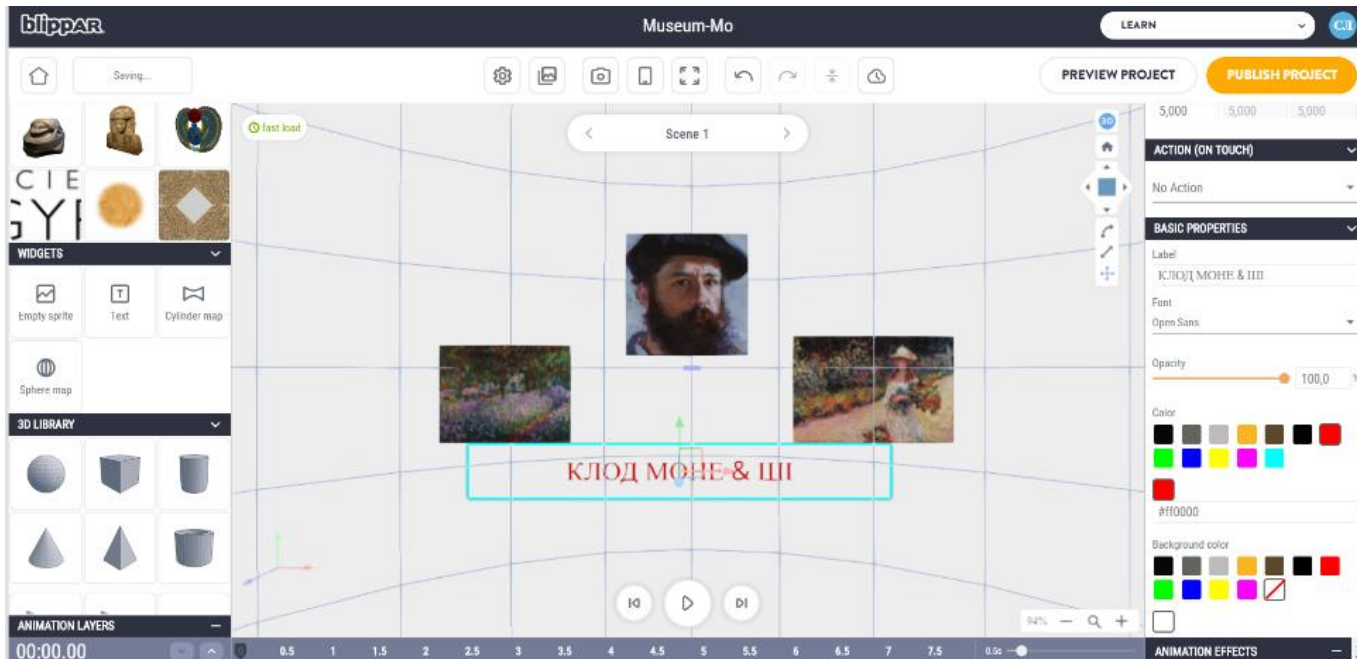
blippar
Museum-Mo
LEARN
СЛ
Saving...
PREVIEW PROJECT
PUBLISH PROJECT
5,000 5,000 5,000
ACTION (ON TOUCH)
No Action
BASIC PROPERTIES
Label
КЛОД МОНЕ & ШІ
Font
Open Sans
Opacity
100,0
Color
Background color
#ff0000
ANIMATION EFFECTS
fast load
Scene 1
3D
C I E
G Y
WIDGETS
Empty sprite
Text
Cylinder map
Sphere map
3D LIBRARY
ANIMATION LAYERS
00:00.00
0.5 1 1.5 2 2.5 3 3.5 4 4.5 5 5.5 6 6.5 7 7.5
КЛОД МОНЕ & ШІ
94%